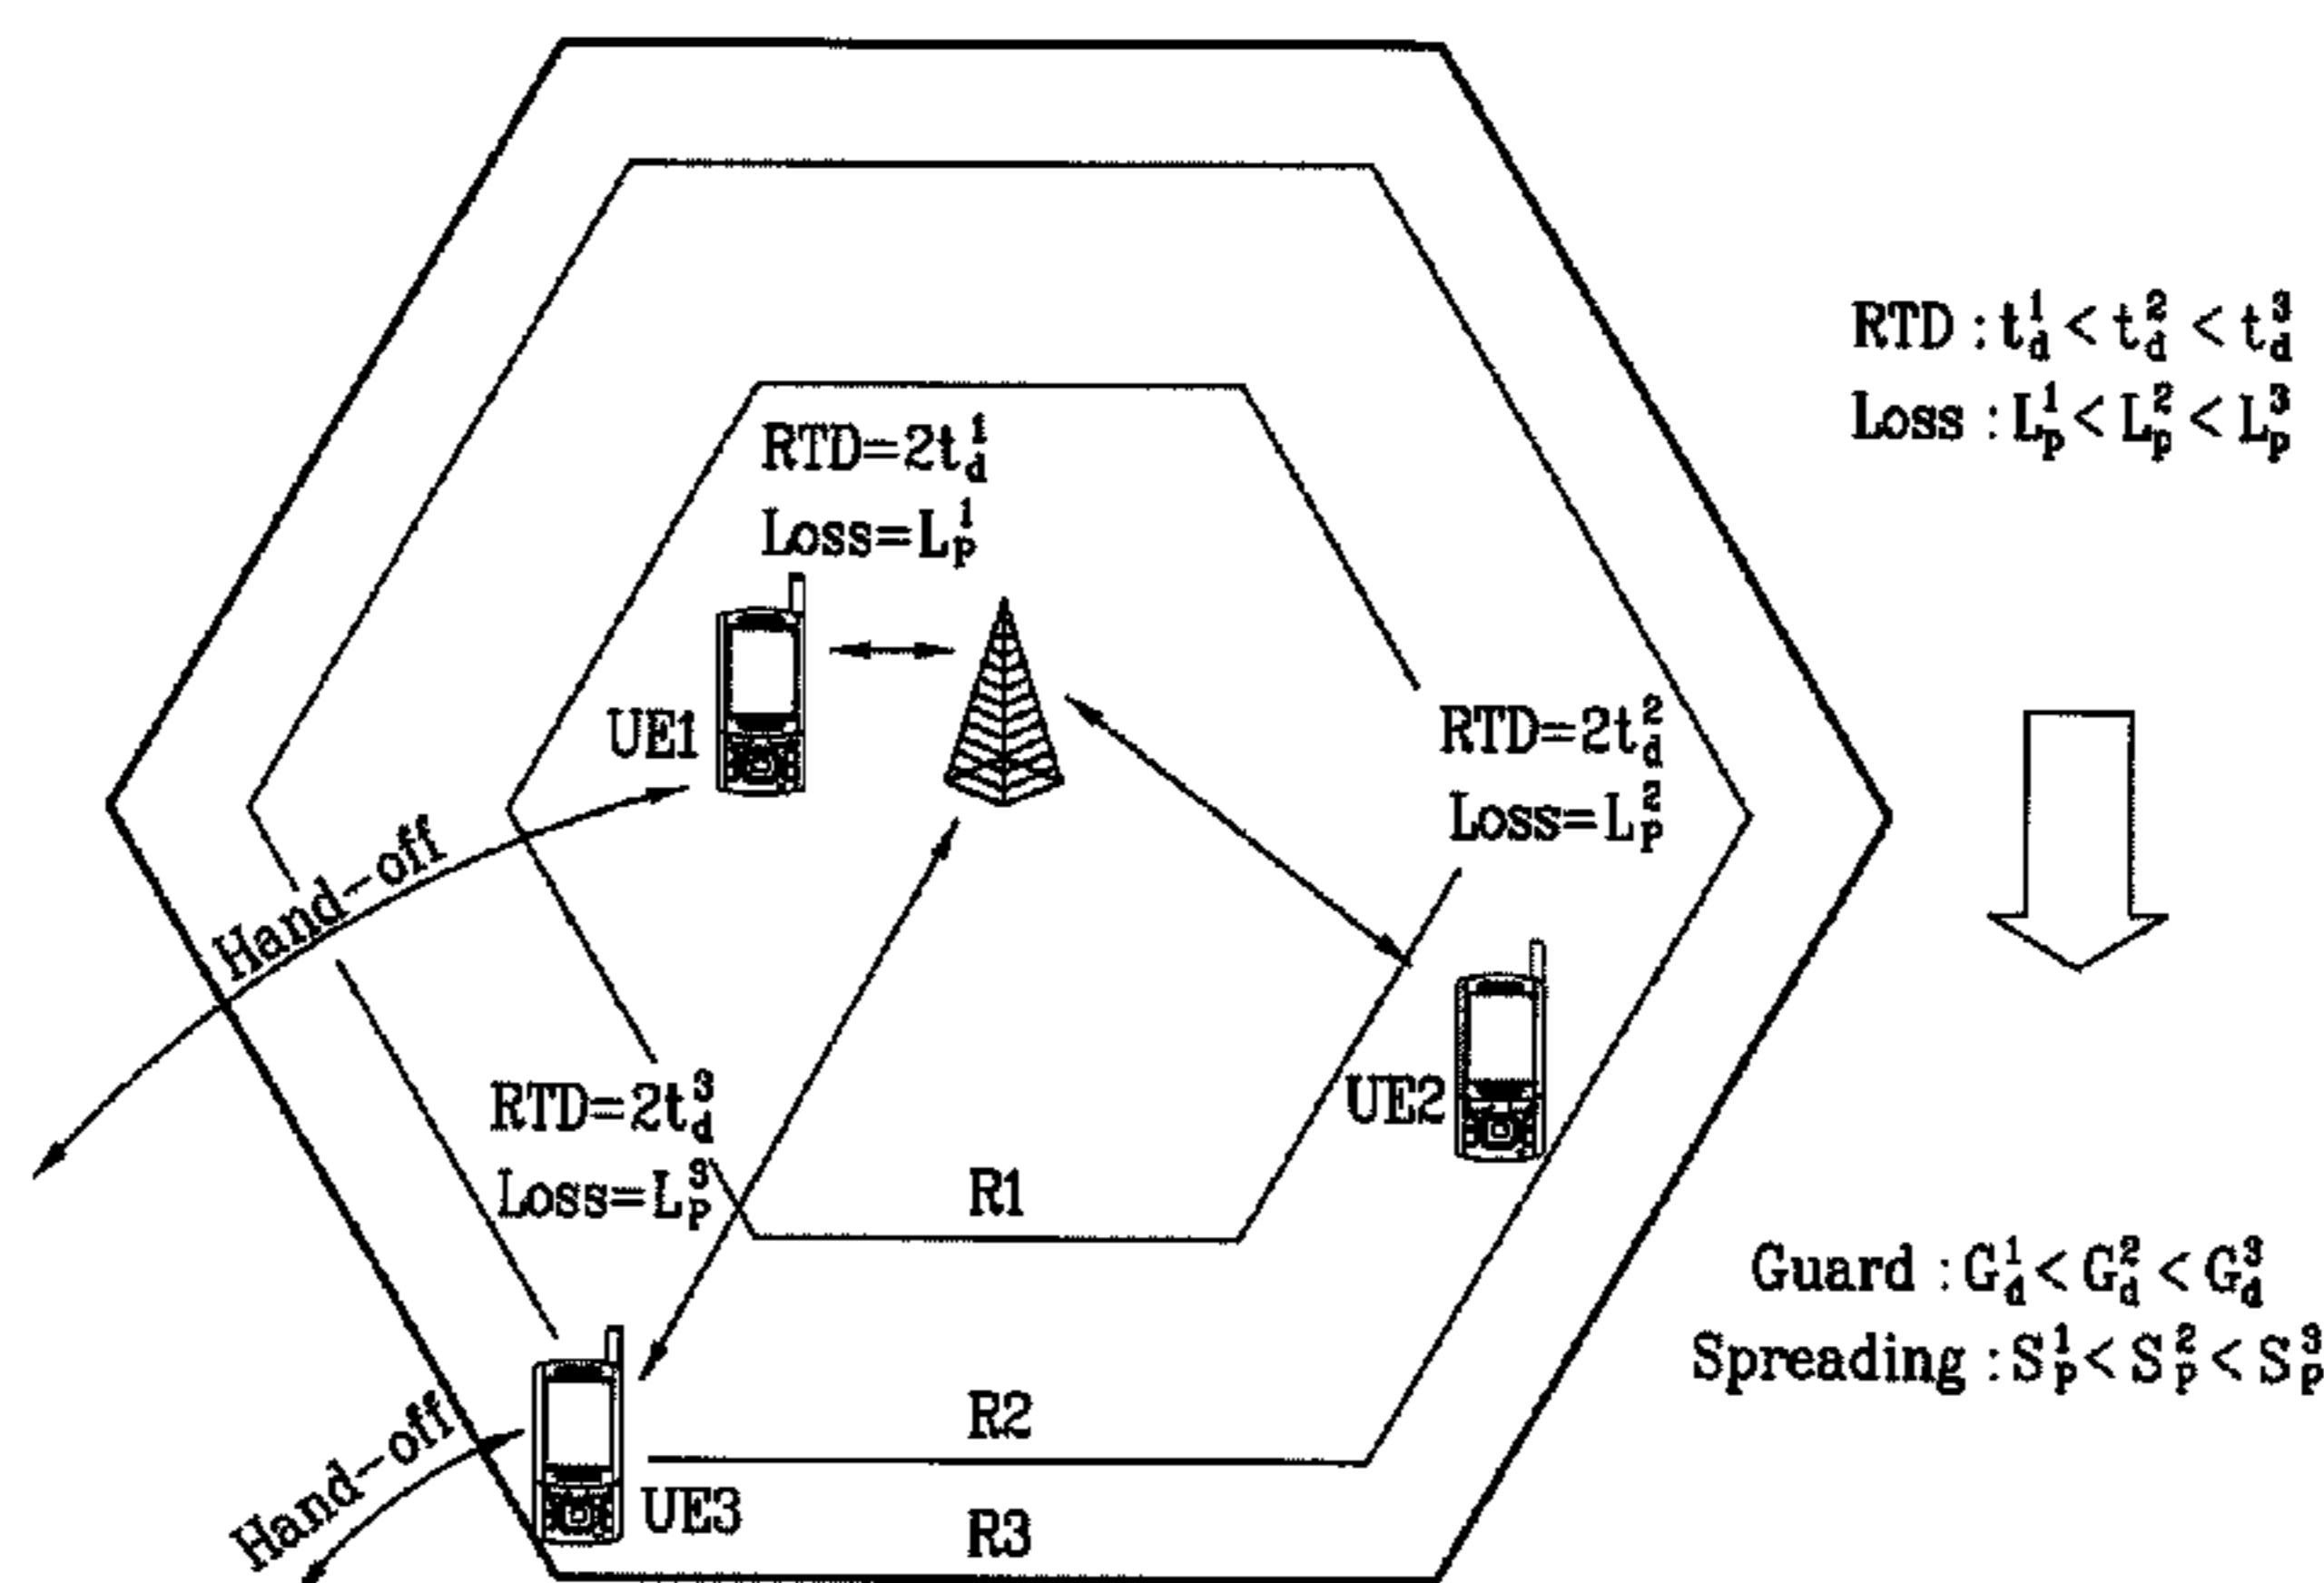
RTD=$2t_d^1$
Loss=$L_p^1$

RTD : $t_d^1 < t_d^2 < t_d^3$
Loss : $L_p^1 < L_p^2 < L_p^3$

UE1

RTD=$2t_d^2$
Loss=$L_p^2$

Hand-off

RTD=$2t_d^3$
Loss=$L_p^3$

UE2

R1

Guard : $G_d^1 < G_d^2 < G_d^3$
Spreading : $S_p^1 < S_p^2 < S_p^3$

R2

Hand-off

UE3

R3